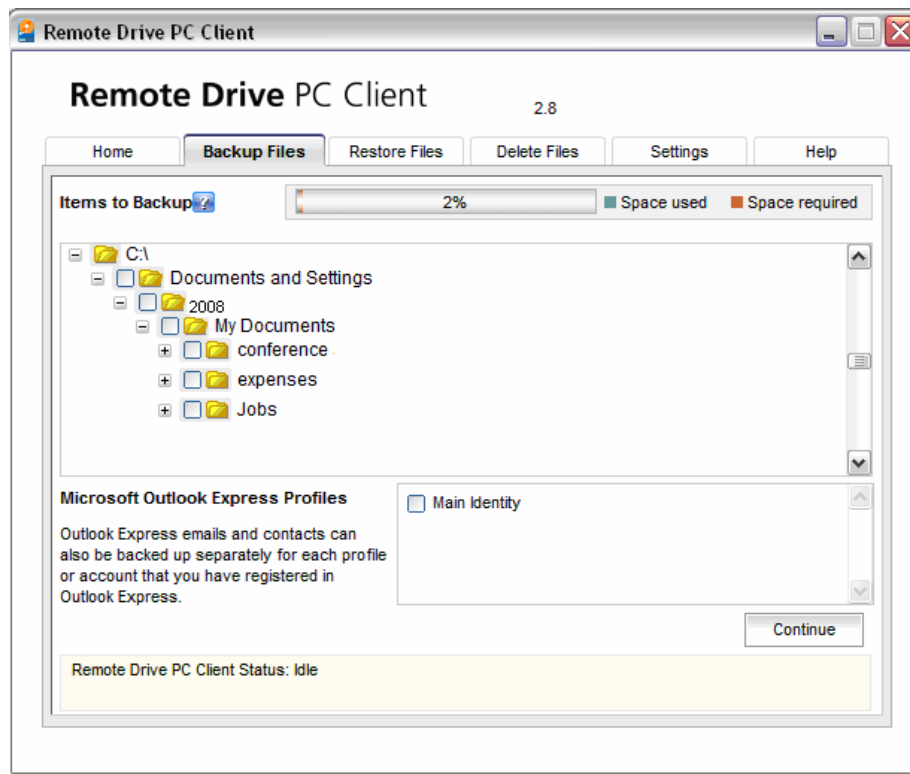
Remote Drive PC Client

Remote Drive PC Client

2.8

Home | Backup Files | Restore Files | Delete Files | Settings | Help

Items to Backup ?

2%

Space used
Space required

C:\
Documents and Settings
2008
My Documents
conference
expenses
Jobs

Microsoft Outlook Express Profiles

Outlook Express emails and contacts can also be backed up separately for each profile or account that you have registered in Outlook Express.

Main Identity

Continue

Remote Drive PC Client Status: Idle